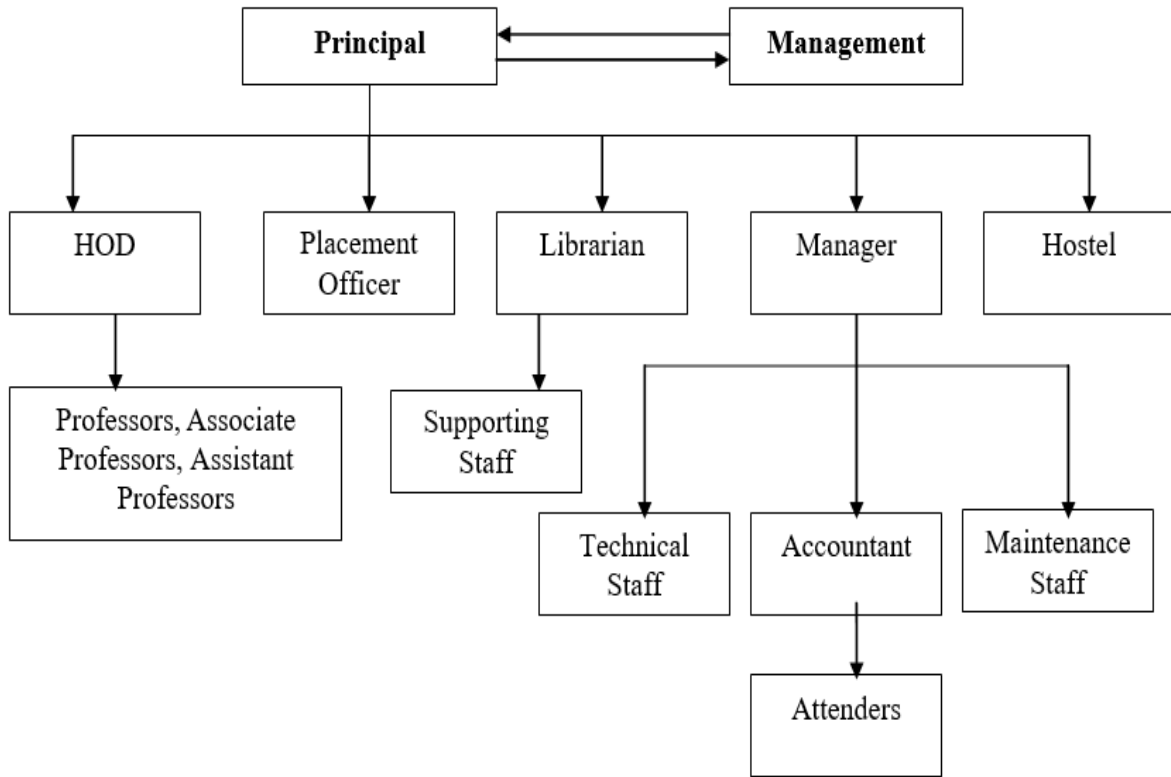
Principal

Management

HOD

Placement Officer

Librarian

Manager

Hostel

Professors, Associate Professors, Assistant Professors

Supporting Staff

Technical Staff

Accountant

Maintenance Staff

Attenders